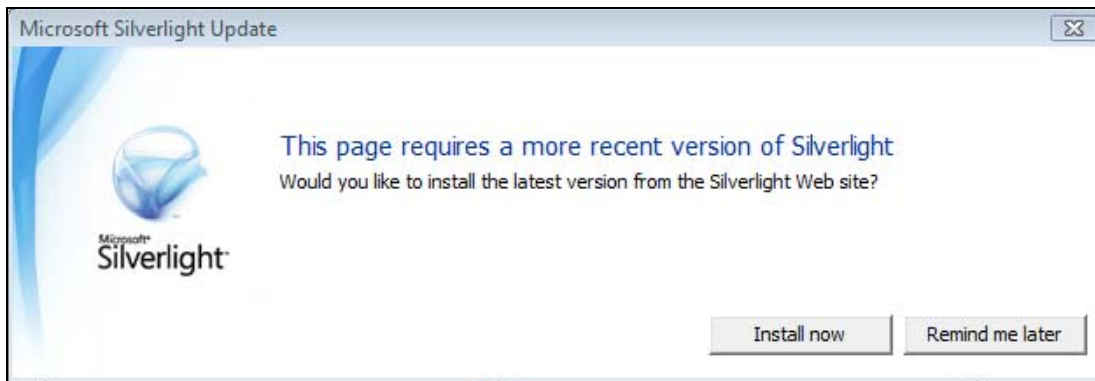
Microsoft Silverlight Update

Microsoft® Silverlight

This page requires a more recent version of Silverlight

Would you like to install the latest version from the Silverlight Web site?

Install now

Remind me later